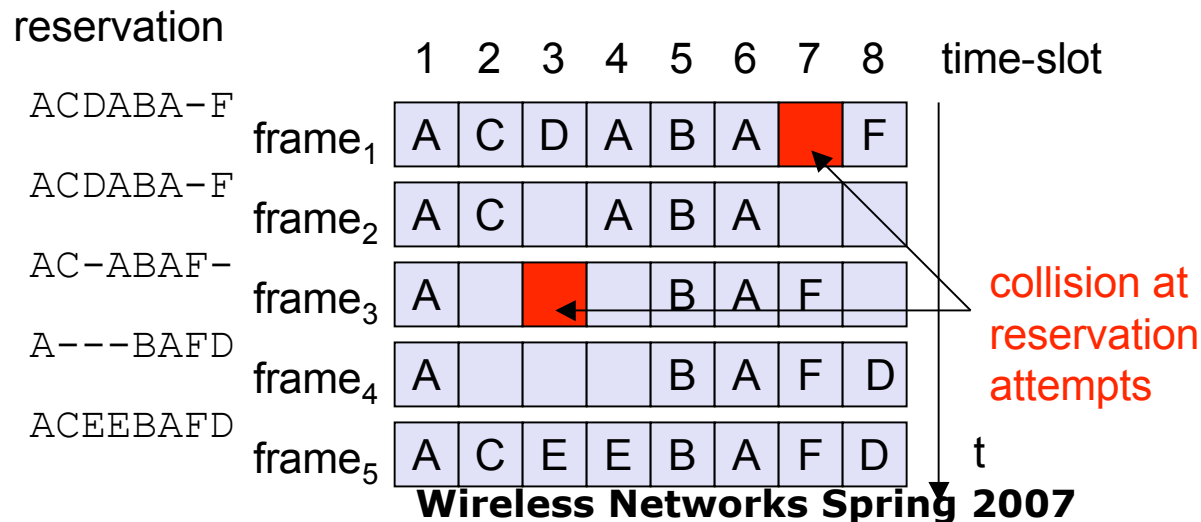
reservation

| | | 1 | 2 | 3 | 4 | 5 | 6 | 7 | 8 | time-slot |
|---|---|---|---|---|---|---|---|---|---|---|
| ACDABA-F | frame$_1$ | A | C | D | A | B | A | | F | |
| ACDABA-F | frame$_2$ | A | C | | A | B | A | | | |
| AC-ABAF- | frame$_3$ | A | | | | B | A | F | | |
| A---BAFD | frame$_4$ | A | | | | B | A | F | D | |
| ACEEBAFD | frame$_5$ | A | C | E | E | B | A | F | D | t |

collision at reservation attempts

Wireless Networks Spring 2007